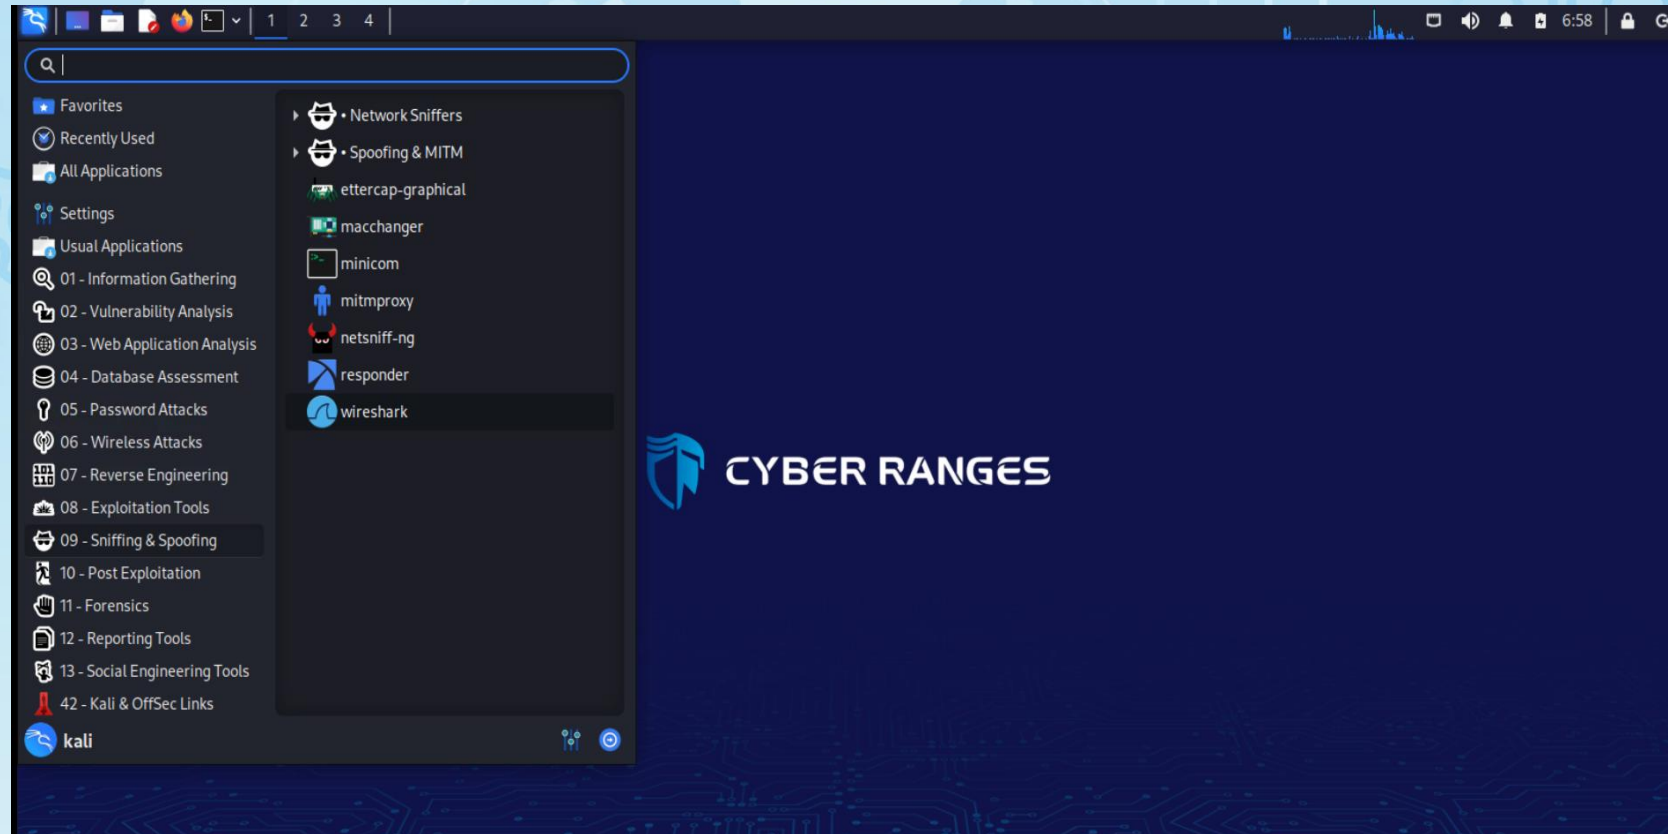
1 2 3 4

6:58

Favorites
Recently Used
All Applications
Settings
Usual Applications
01 - Information Gathering
02 - Vulnerability Analysis
03 - Web Application Analysis
04 - Database Assessment
05 - Password Attacks
06 - Wireless Attacks
07 - Reverse Engineering
08 - Exploitation Tools
09 - Sniffing & Spoofing
10 - Post Exploitation
11 - Forensics
12 - Reporting Tools
13 - Social Engineering Tools
42 - Kali & OffSec Links

• Network Sniffers
• Spoofing & MITM
ettercap-graphical
macchanger
minicom
mitmproxy
netsniff-ng
responder
wireshark

kali

CYBER RANGES